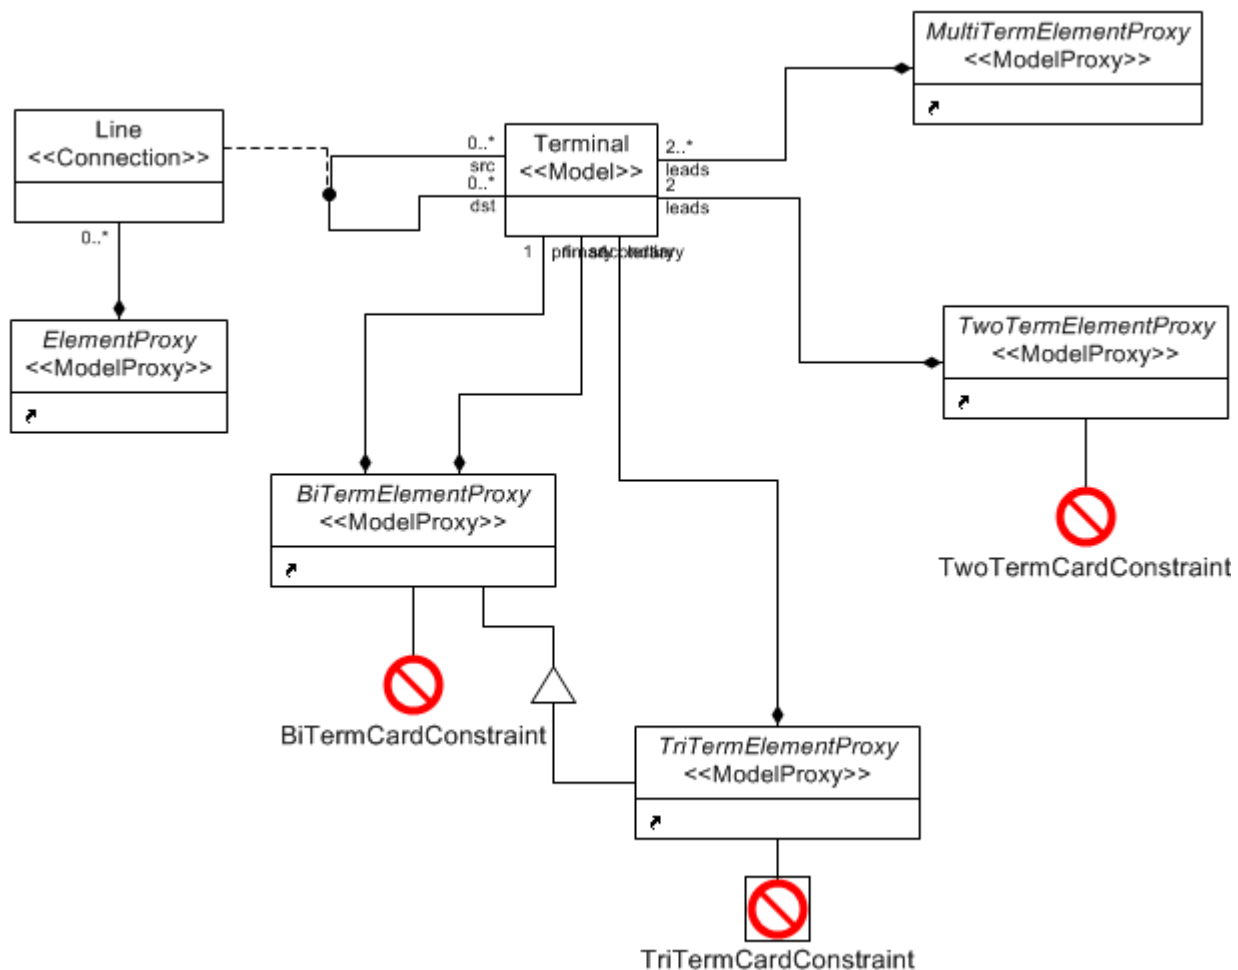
MultiTermElementProxy
<<ModelProxy>>

Line
<<Connection>>

0..*
src
0..*
dst

Terminal
<<Model>>

2..*
leads
2
leads

0..*

1 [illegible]

ElementProxy
<<ModelProxy>>

TwoTermElementProxy
<<ModelProxy>>

BiTermElementProxy
<<ModelProxy>>

TwoTermCardConstraint

BiTermCardConstraint

TriTermElementProxy
<<ModelProxy>>

TriTermCardConstraint